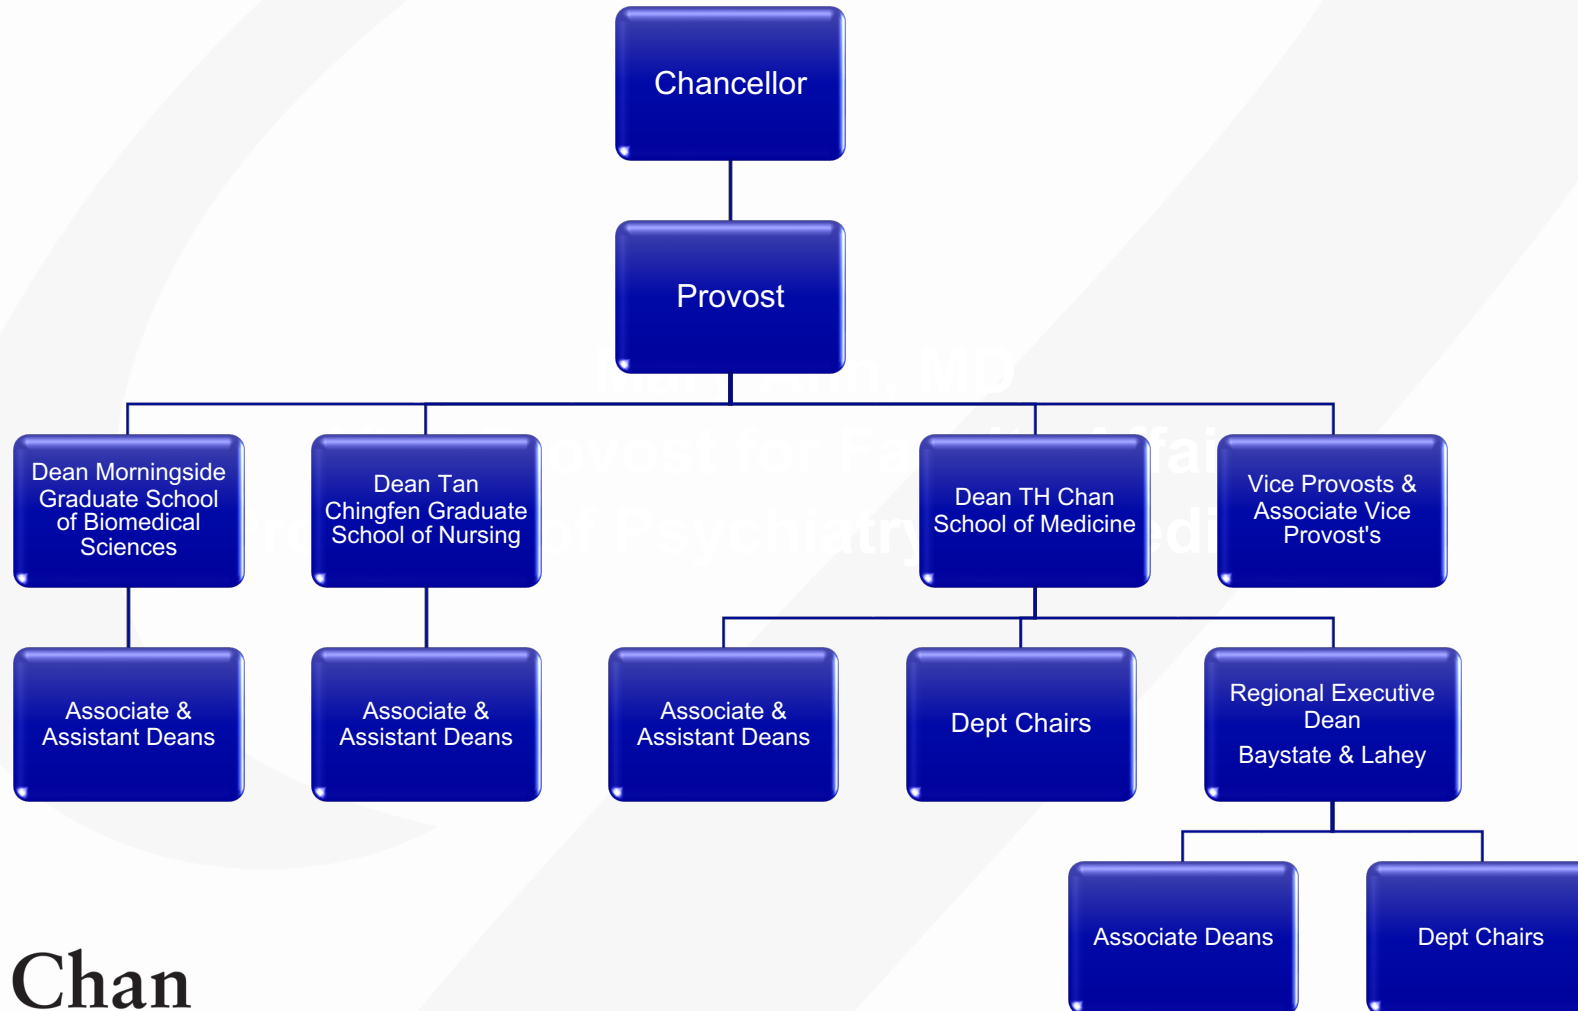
Chancellor

Provost

Dean Morningside Graduate School of Biomedical Sciences

Dean Tan Chingfen Graduate School of Nursing

Dean TH Chan School of Medicine

Vice Provosts & Associate Vice Provost's

Associate & Assistant Deans

Associate & Assistant Deans

Associate & Assistant Deans

Dept Chairs

Regional Executive Dean

Baystate & Lahey

Associate Deans

Dept Chairs

Chan